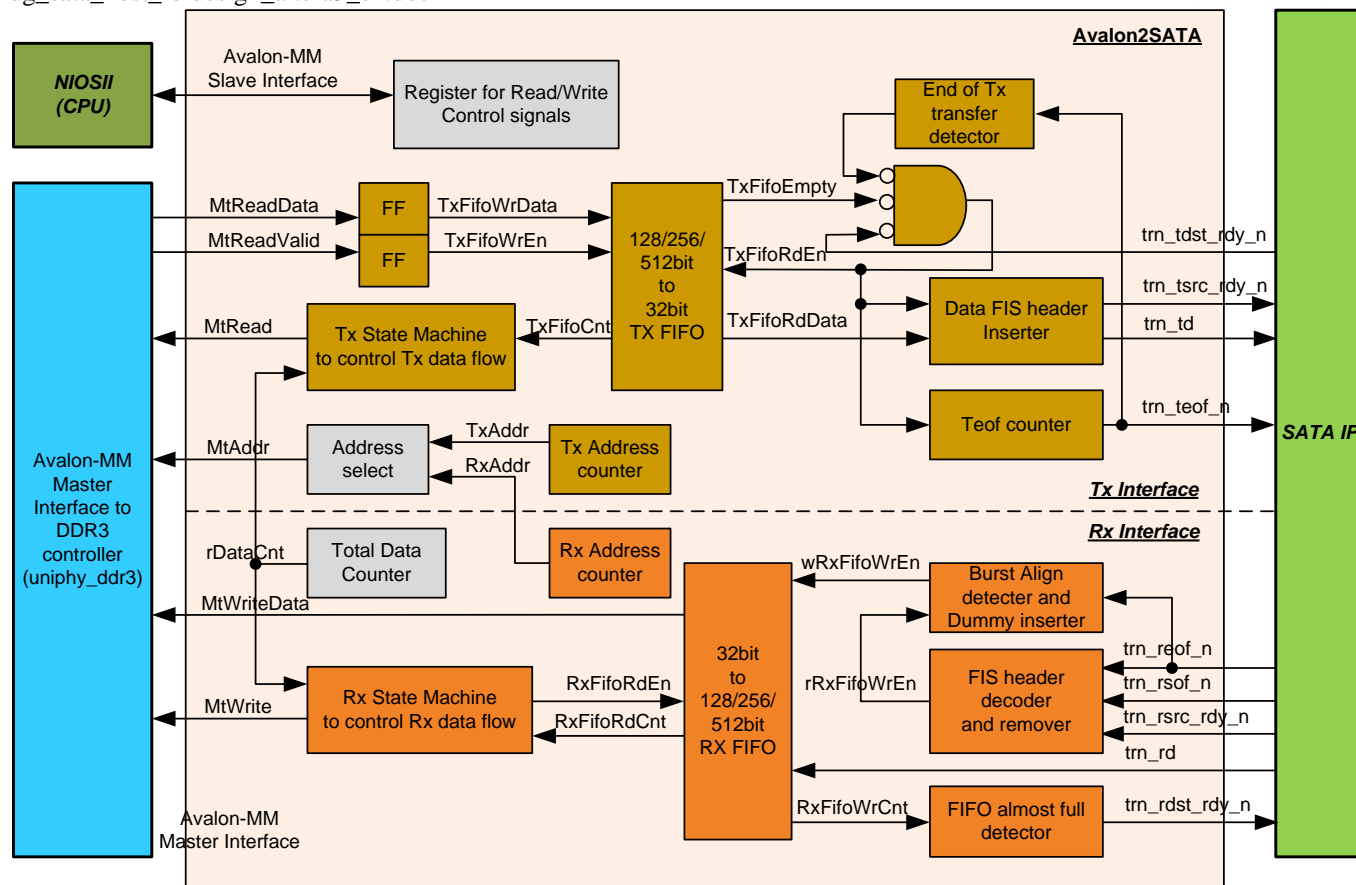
Avalon2SATA

NIOSII (CPU)

Avalon-MM Slave Interface

Register for Read/Write Control signals

End of Tx transfer detector

MtReadData

FF

TxFifoWrData

TxFifoEmpty

MtReadValid

FF

TxFifoWrEn

128/256/ 512bit to 32bit TX FIFO

TxFifoRdEn

trn_tdst_rdy_n

trn_tsrc_rdy_n

MtRead

Tx State Machine to control Tx data flow

TxFifoCnt

TxFifoRdData

Data FIS header Inserter

trn_td

Teof counter

trn_teof_n

MtAddr

Address select

TxAddr

Tx Address counter

RxAddr

SATA IP

Avalon-MM Master Interface to DDR3 controller (uniphy_ddr3)

Tx Interface

Rx Interface

rDataCnt

Total Data Counter

Rx Address counter

wRxFifoWrEn

Burst Align detecter and Dummy inserter

MtWriteData

32bit to 128/256/ 512bit RX FIFO

trn_reof_n

rRxFifoWrEn

FIS header decoder and remover

trn_rsof_n

MtWrite

Rx State Machine to control Rx data flow

RxFifoRdEn

RxFifoRdCnt

trn_rsrc_rdy_n

trn_rd

Avalon-MM Master Interface

RxFifoWrCnt

FIFO almost full detector

trn_rdst_rdy_n